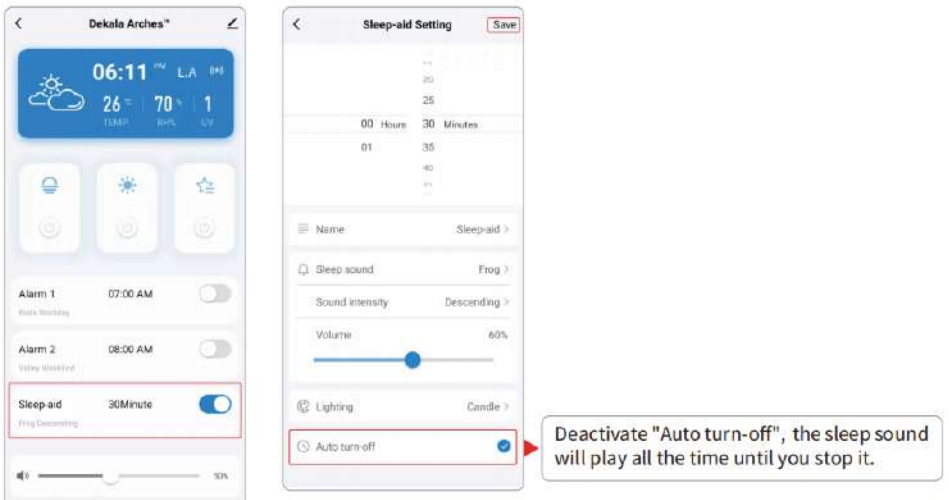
<
Dekala Arches™

06:11 PM L.A
26 °F TEMP | 70 % RH% | 1 UV

Alarm 1 07:00 AM
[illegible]

Alarm 2 08:00 AM
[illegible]

Sleep-aid 30Minute
Frog Descending

50%

<
Sleep-aid Setting
Save

20
25
00 Hours 30 Minutes
01 35
40

Name Sleep-aid >

Sleep sound Frog >

Sound intensity Descending >

Volume 60%

Lighting Candle >

Auto turn-off

Deactivate "Auto turn-off", the sleep sound will play all the time until you stop it.